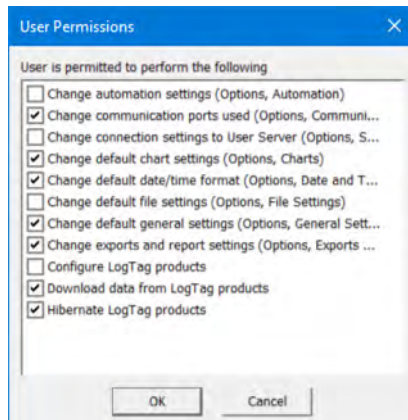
User Permissions

User is permitted to perform the following

Change automation settings (Options, Automation)
Change communication ports used (Options, Communi...
Change connection settings to User Server (Options, S...
Change default chart settings (Options, Charts)
Change default date/time format (Options, Date and T...
Change default file settings (Options, File Settings)
Change default general settings (Options, General Sett...
Change exports and report settings (Options, Exports ...
Configure LogTag products
Download data from LogTag products
Hibernate LogTag products

OK Cancel